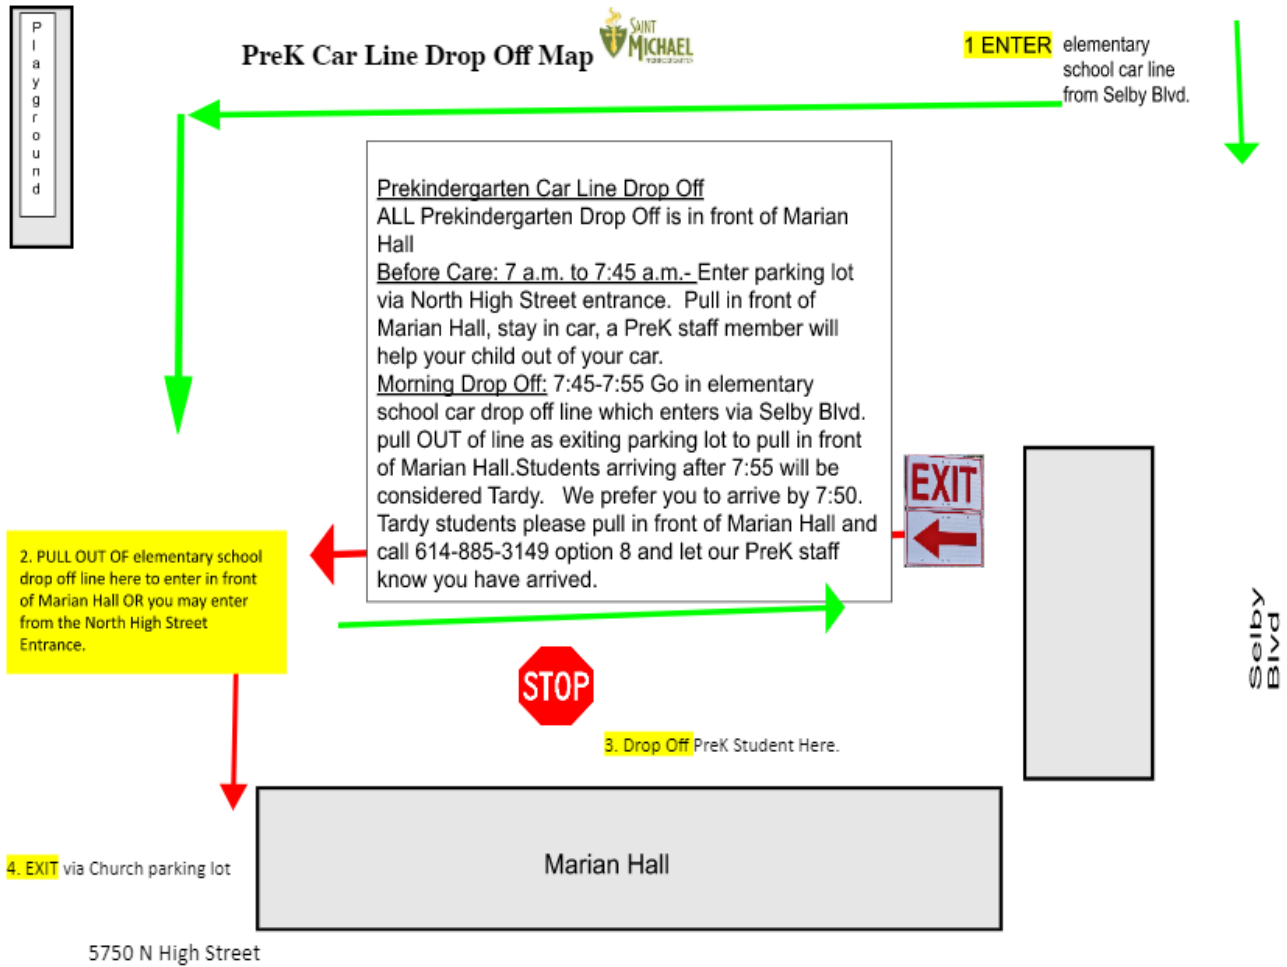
Playground

PreK Car Line Drop Off Map

SAINT MICHAEL

1 ENTER elementary school car line from Selby Blvd.

Prekindergarten Car Line Drop Off
ALL Prekindergarten Drop Off is in front of Marian Hall
Before Care: 7 a.m. to 7:45 a.m.- Enter parking lot via North High Street entrance. Pull in front of Marian Hall, stay in car, a PreK staff member will help your child out of your car.
Morning Drop Off: 7:45-7:55 Go in elementary school car drop off line which enters via Selby Blvd. pull OUT of line as exiting parking lot to pull in front of Marian Hall.Students arriving after 7:55 will be considered Tardy. We prefer you to arrive by 7:50. Tardy students please pull in front of Marian Hall and call 614-885-3149 option 8 and let our PreK staff know you have arrived.

EXIT

2. PULL OUT OF elementary school drop off line here to enter in front of Marian Hall OR you may enter from the North High Street Entrance.

STOP

3. Drop Off PreK Student Here.

Selby Blvd

4. EXIT via Church parking lot

Marian Hall

5750 N High Street